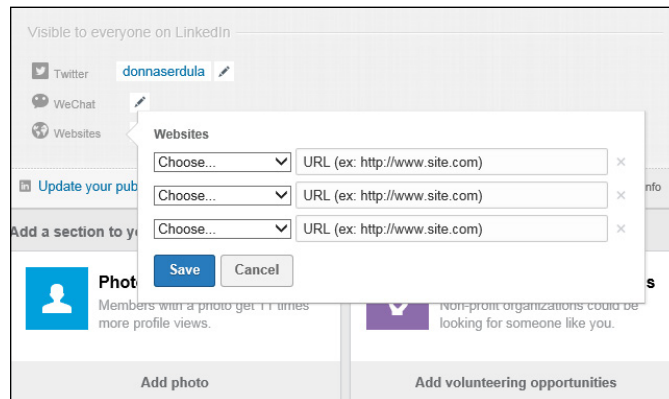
Visible to everyone on LinkedIn

Twitter donnaserdula

WeChat

Websites

Websites

Choose... URL (ex: http://www.site.com) ×

Choose... URL (ex: http://www.site.com) ×

Choose... URL (ex: http://www.site.com) ×

Save Cancel

Update your pub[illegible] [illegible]nfo

Add a section to yo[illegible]

Phot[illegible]

Members with a photo get 11 times more profile views.

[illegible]s

Non-profit organizations could be looking for someone like you.

Add photo

Add volunteering opportunities